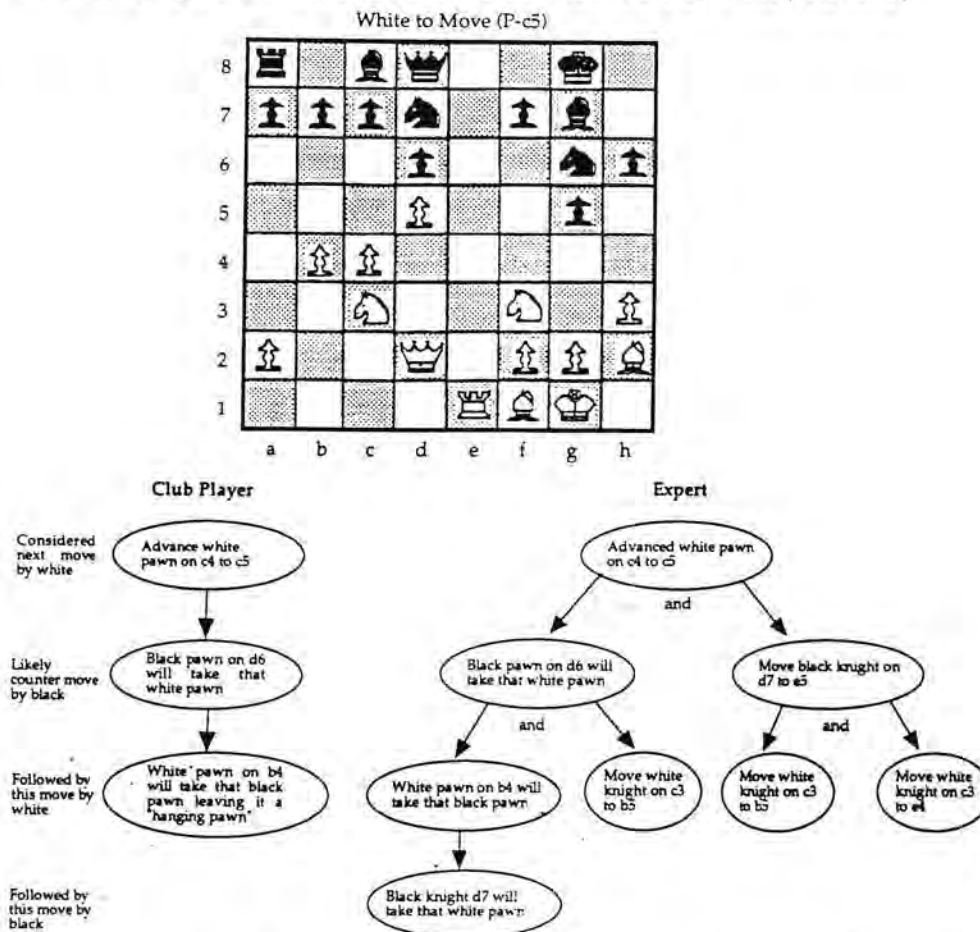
White to Move (P-c5)

8
7
6
5
4
3
2
1

a b c d e f g h

Club Player

Considered next move by white

Advance white pawn on c4 to c5

Likely counter move by black

Black pawn on d6 will take that white pawn

Followed by this move by white

White pawn on b4 will take that black pawn leaving it a "hanging pawn"

Followed by this move by black

Expert

Advanced white pawn on c4 to c5

and

Black pawn on d6 will take that white pawn

Move black knight on d7 to e5

and

and

White pawn on b4 will take that black pawn

Move white knight on c3 to b5

Move white knight on c3 to b5

Move white knight on c3 to e4

Black knight d7 will take that white pawn